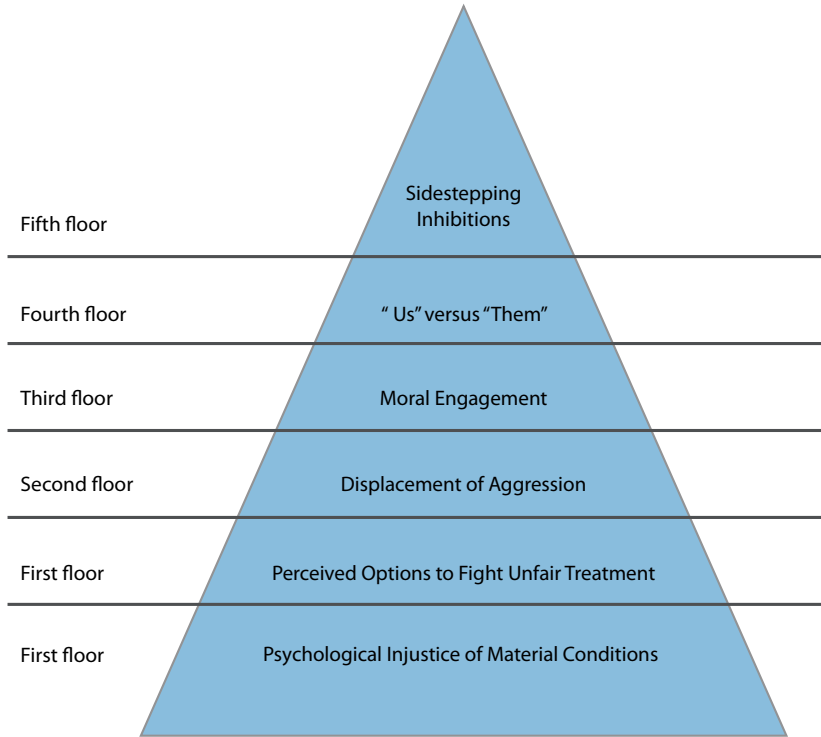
Fifth floor
Sidestepping Inhibitions

Fourth floor
" Us" versus "Them"

Third floor
Moral Engagement

Second floor
Displacement of Aggression

First floor
Perceived Options to Fight Unfair Treatment

First floor
Psychological Injustice of Material Conditions